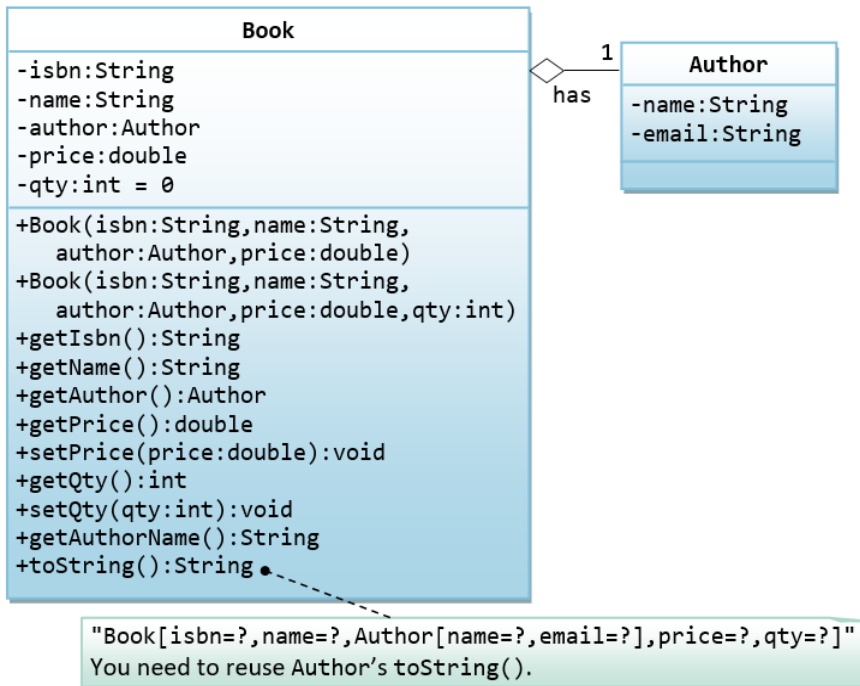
Book

-isbn:String
-name:String
-author:Author
-price:double
-qty:int = 0

+Book(isbn:String,name:String, author:Author,price:double)
+Book(isbn:String,name:String, author:Author,price:double,qty:int)
+getIsbn():String
+getName():String
+getAuthor():Author
+getPrice():double
+setPrice(price:double):void
+getQty():int
+setQty(qty:int):void
+getAuthorName():String
+toString():String

1
has

Author

-name:String
-email:String

"Book[isbn=?,name=?,Author[name=?,email=?],price=?,qty=?]"
You need to reuse Author's toString().